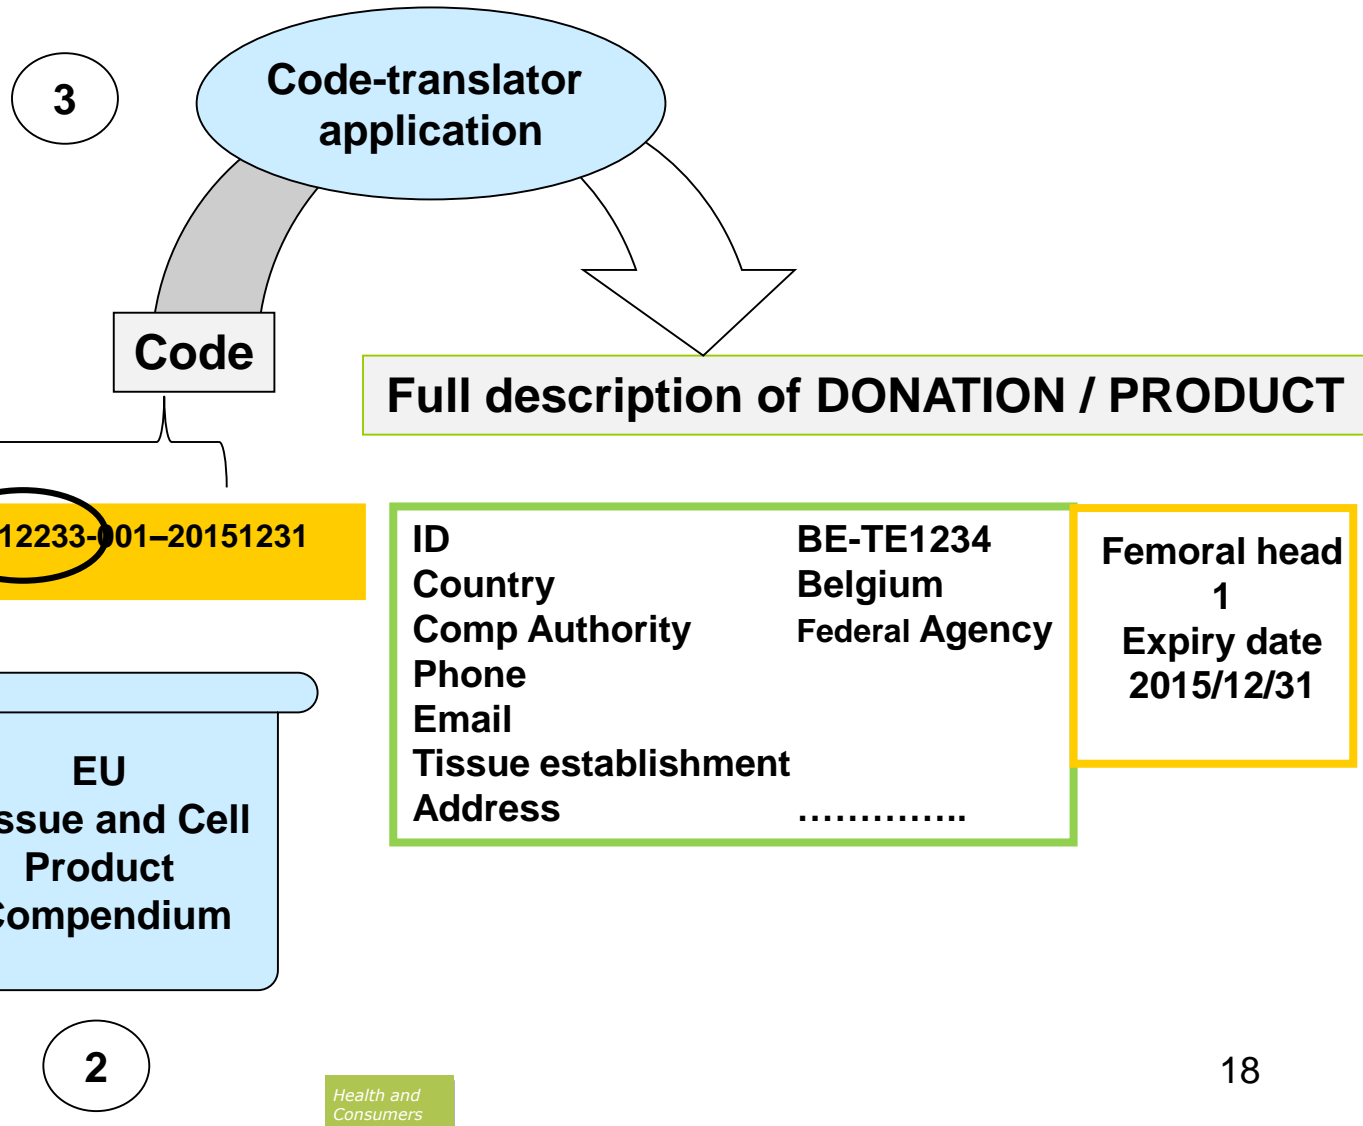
3

Code-translator application

Code

Full description of DONATION / PRODUCT

12233-001–20151231

| ID | BE-TE1234 |
|---|---|
| Country | Belgium |
| Comp Authority | Federal Agency |
| Phone | |
| Email | |
| Tissue establishment | |
| Address | ………….. |

Femoral head
1
Expiry date
2015/12/31

EU
ssue and Cell
Product
Compendium

2

Health and Consumers

18